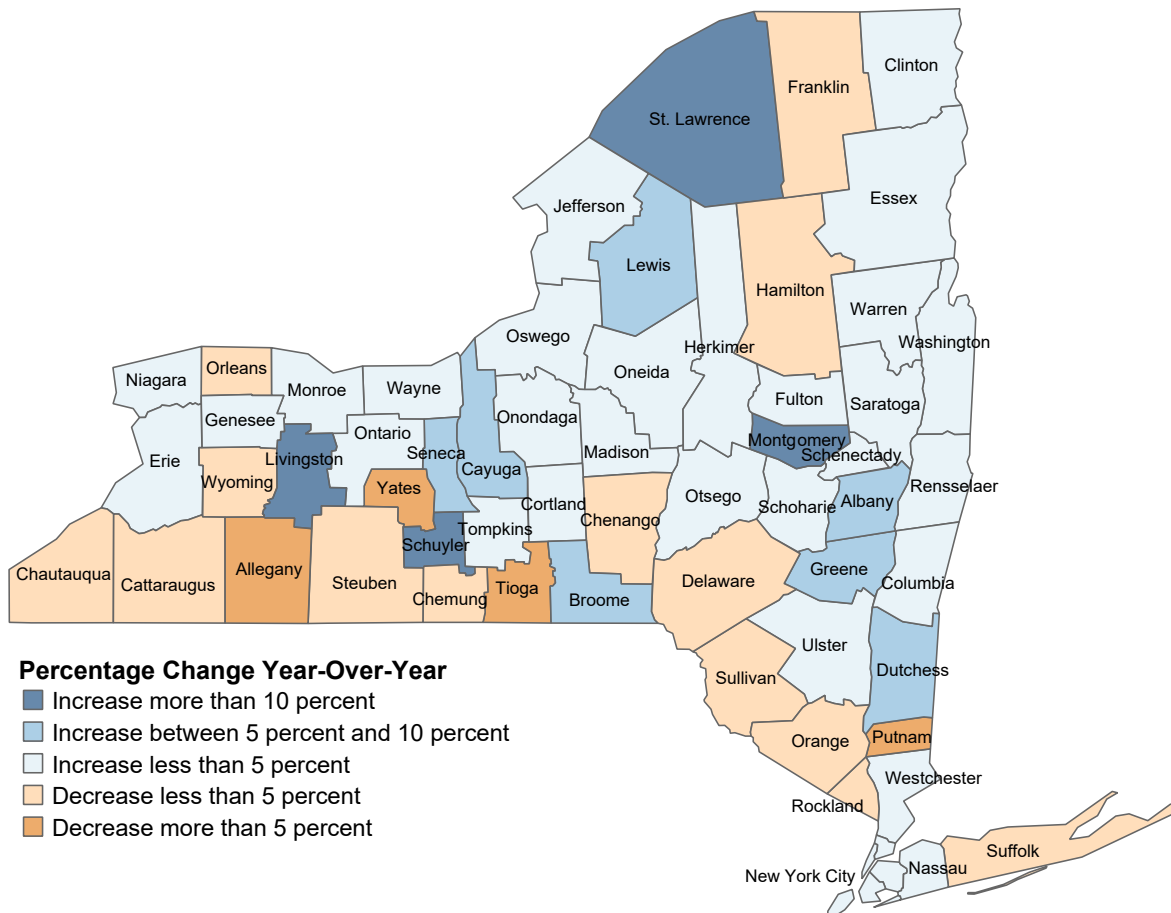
St. Lawrence
Franklin
Clinton
Essex
Jefferson
Lewis
Hamilton
Warren
Washington
Oswego
Herkimer
Niagara
Orleans
Monroe
Wayne
Oneida
Fulton
Saratoga
Genesee
Ontario
Onondaga
Montgomery
Schenectady
Erie
Livingston
Seneca
Madison
Wyoming
Cayuga
Yates
Cortland
Otsego
Albany
Rensselaer
Schoharie
Tompkins
Chenango
Schuyler
Chautauqua
Cattaraugus
Allegany
Steuben
Chemung
Tioga
Broome
Delaware
Greene
Columbia
Ulster
Dutchess
Sullivan
Orange
Putnam
Westchester
Rockland
Suffolk
Nassau
New York City

Percentage Change Year-Over-Year
Increase more than 10 percent
Increase between 5 percent and 10 percent
Increase less than 5 percent
Decrease less than 5 percent
Decrease more than 5 percent